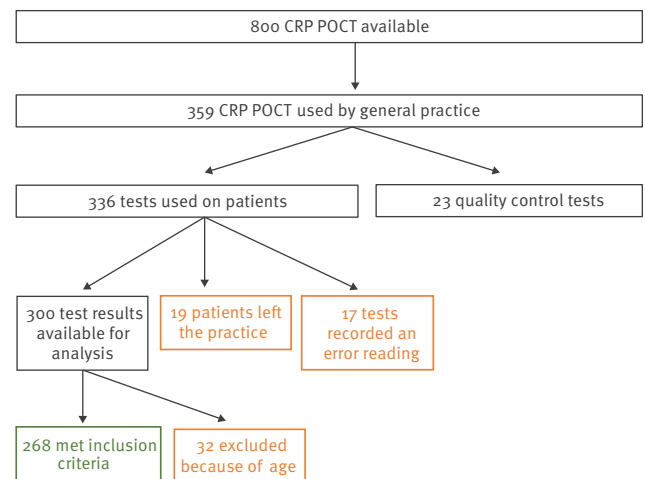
800 CRP POCT available

359 CRP POCT used by general practice

336 tests used on patients

23 quality control tests

300 test results available for analysis

19 patients left the practice

17 tests recorded an error reading

268 met inclusion criteria

32 excluded because of age